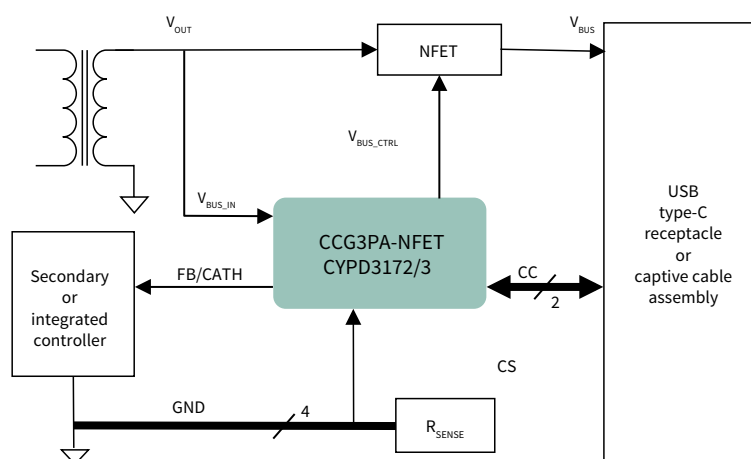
$V_{OUT}$

NFET

$V_{BUS}$

$V_{BUS\_CTRL}$

$V_{BUS\_IN}$

USB type-C receptacle or captive cable assembly

CCG3PA-NFET CYPD3172/3

Secondary or integrated controller

FB/CATH

CC

2

CS

GND

4

$R_{SENSE}$